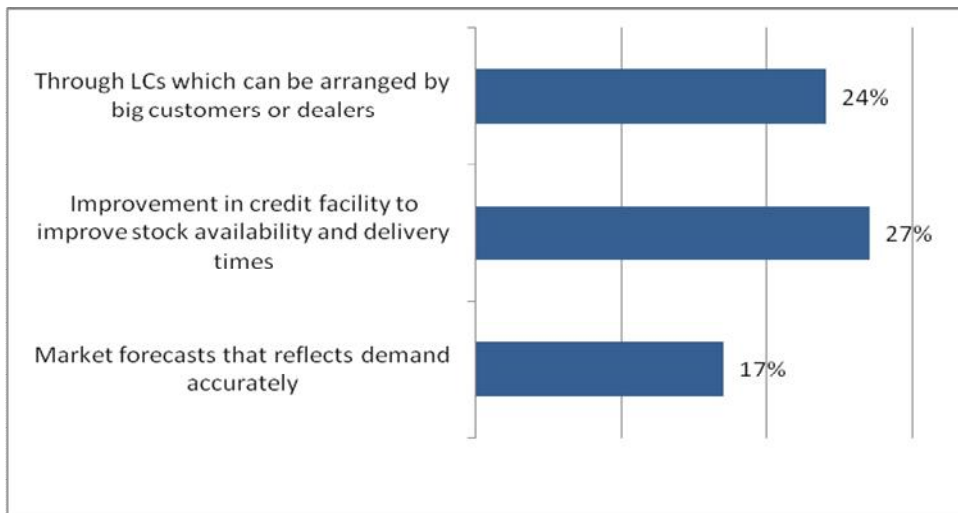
Through LCs which can be arranged by big customers or dealers

24%

Improvement in credit facility to improve stock availability and delivery times

27%

Market forecasts that reflects demand accurately

17%